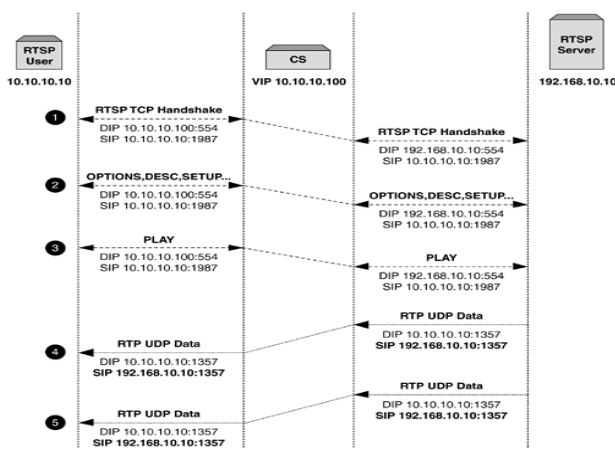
RTSP User
10.10.10.10

CS
VIP 10.10.10.100

RTSP Server
192.168.10.10

1
RTSP TCP Handshake
DIP 10.10.10.100:554
SIP 10.10.10.10:1987

RTSP TCP Handshake
DIP 192.168.10.10:554
SIP 10.10.10.10:1987

2
OPTIONS,DESC,SETUP...
DIP 10.10.10.100:554
SIP 10.10.10.10:1987

OPTIONS,DESC,SETUP...
DIP 192.168.10.10:554
SIP 10.10.10.10:1987

3
PLAY
DIP 10.10.10.100:554
SIP 10.10.10.10:1987

PLAY
DIP 192.168.10.10:554
SIP 10.10.10.10:1987

RTP UDP Data
DIP 10.10.10.10:1357
SIP 192.168.10.10:1357

4
RTP UDP Data
DIP 10.10.10.10:1357
SIP 192.168.10.10:1357

RTP UDP Data
DIP 10.10.10.10:1357
SIP 192.168.10.10:1357

5
RTP UDP Data
DIP 10.10.10.10:1357
SIP 192.168.10.10:1357